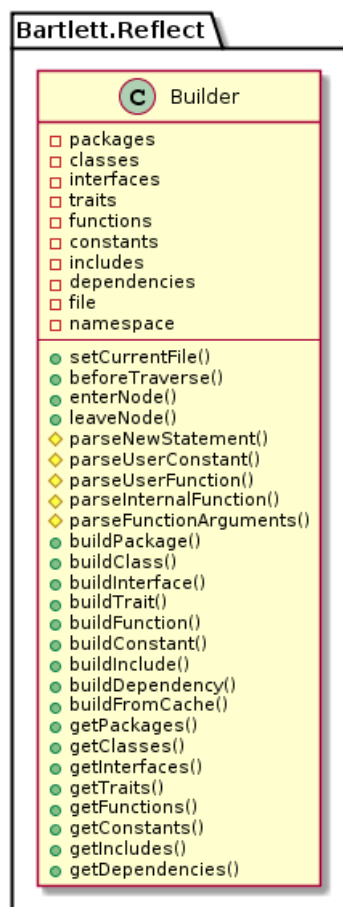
Bartlett.Reflect

C Builder

packages
classes
interfaces
traits
functions
constants
includes
dependencies
file
namespace

setCurrentFile()
beforeTraverse()
enterNode()
leaveNode()
parseNewStatement()
parseUserConstant()
parseUserFunction()
parseInternalFunction()
parseFunctionArguments()
buildPackage()
buildClass()
buildInterface()
buildTrait()
buildFunction()
buildConstant()
buildInclude()
buildDependency()
buildFromCache()
getPackages()
getClasses()
getInterfaces()
getTraits()
getFunctions()
getConstants()
getIncludes()
getDependencies()